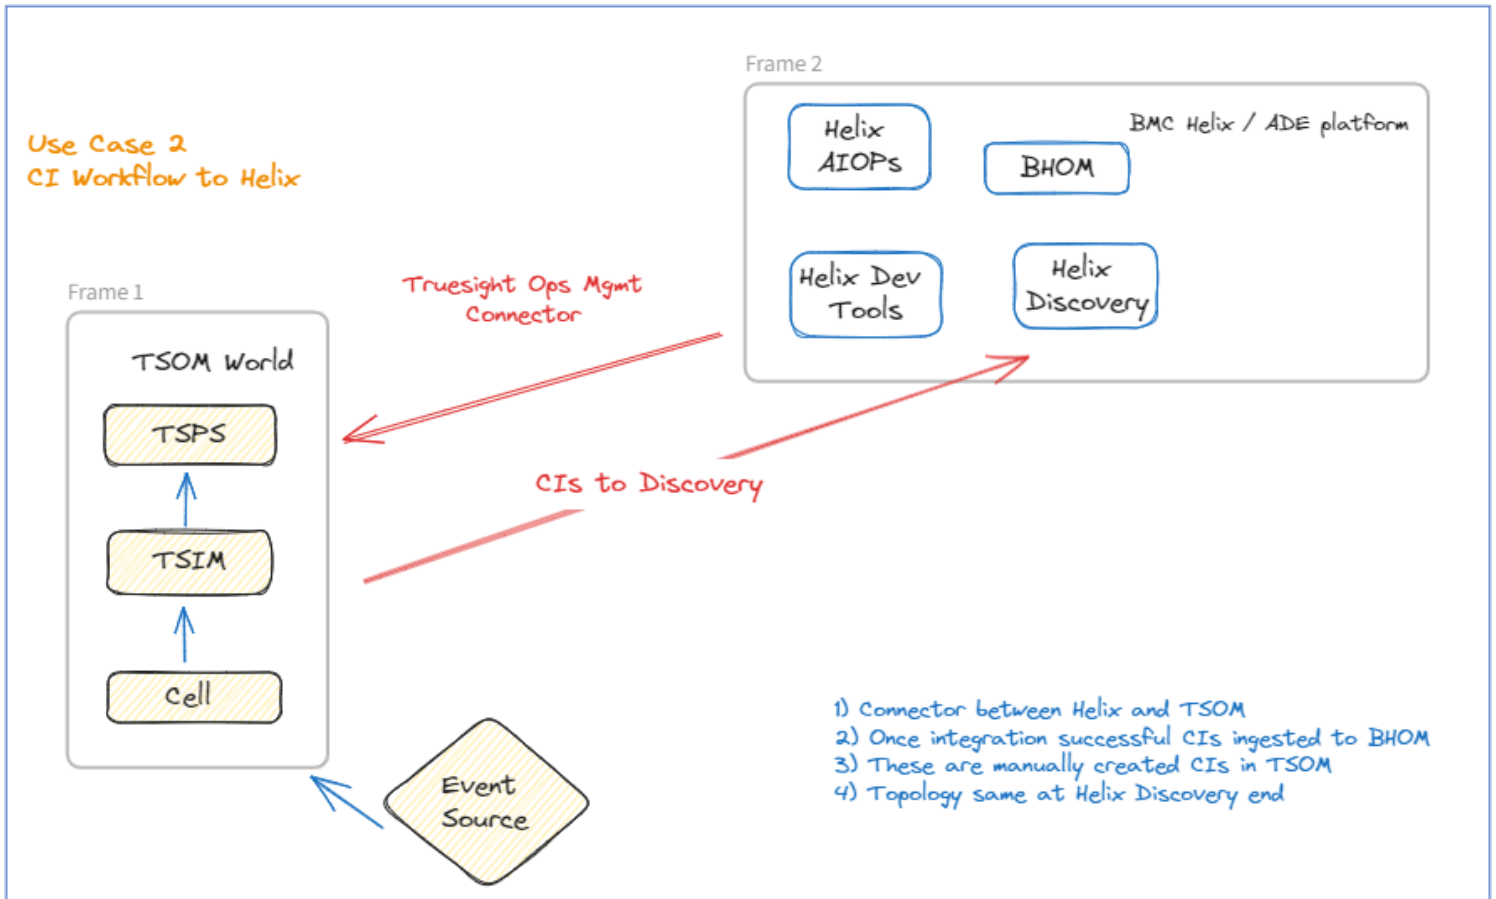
Use Case 2
CI Workflow to Helix

Frame 2

Helix AIOPs

BMC Helix / ADE platform

BHOM

Helix Dev Tools

Helix Discovery

Truesight Ops Mgmt Connector

Frame 1

TSOM World

TSPS

TSIM

Cell

CIs to Discovery

Event Source

1) Connector between Helix and TSOM
2) Once integration successful CIs ingested to BHOM
3) These are manually created CIs in TSOM
4) Topology same at Helix Discovery end